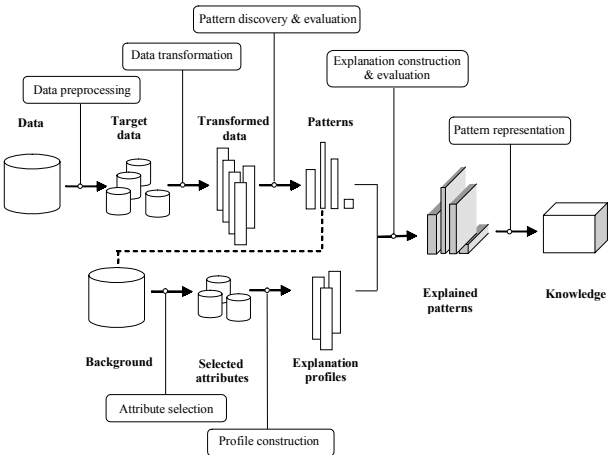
Pattern discovery & evaluation

Data transformation

Explanation construction & evaluation

Data preprocessing

Data

Target data

Transformed data

Patterns

Pattern representation

Background

Selected attributes

Explanation profiles

Explained patterns

Knowledge

Attribute selection

Profile construction